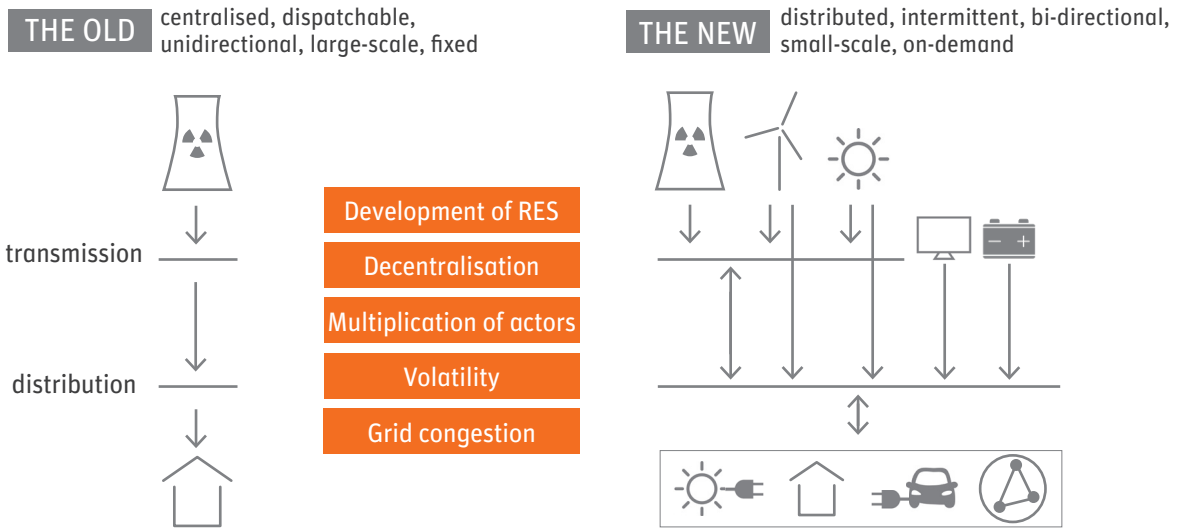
THE OLD centralised, dispatchable, unidirectional, large-scale, fixed

THE NEW distributed, intermittent, bi-directional, small-scale, on-demand

transmission

distribution

Development of RES

Decentralisation

Multiplication of actors

Volatility

Grid congestion

− +